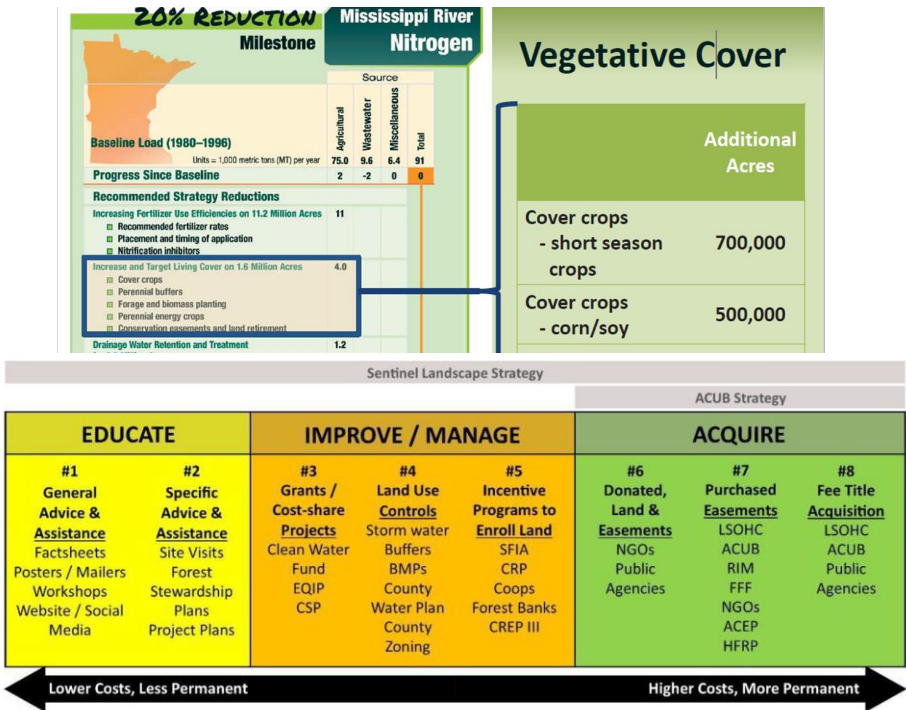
20% REDUCTION Milestone

Mississippi River Nitrogen

| | Source | | | |
|---|---|---|---|---|
| | Agricultural | Wastewater | Miscellaneous | Total |
| Baseline Load (1980–1996) Units = 1,000 metric tons (MT) per year | 75.0 | 9.6 | 6.4 | 91 |
| Progress Since Baseline | 2 | -2 | 0 | 0 |

Recommended Strategy Reductions

Increasing Fertilizer Use Efficiencies on 11.2 Million Acres 11
Recommended fertilizer rates
Placement and timing of application
Nitrification inhibitors

Increase and Target Living Cover on 1.6 Million Acres 4.0
Cover crops
Perennial buffers
Forage and biomass planting
Perennial energy crops
Conservation easements and land retirement

Drainage Water Retention and Treatment 1.2

Vegetative Cover

| | Additional Acres |
|---|---|
| Cover crops - short season crops | 700,000 |
| Cover crops - corn/soy | 500,000 |

Sentinel Landscape Strategy

ACUB Strategy

| EDUCATE | | IMPROVE / MANAGE | | | ACQUIRE | | |
|---|---|---|---|---|---|---|---|
| #1 General Advice & Assistance | #2 Specific Advice & Assistance | #3 Grants / Cost-share Projects | #4 Land Use Controls | #5 Incentive Programs to Enroll Land | #6 Donated, Land & Easements | #7 Purchased Easements | #8 Fee Title Acquisition |
| Factsheets Posters / Mailers Workshops Website / Social Media | Site Visits Forest Stewardship Plans Project Plans | Clean Water Fund EQIP CSP | Storm water Buffers BMPs County Water Plan County Zoning | SFIA CRP Coops Forest Banks CREP III | NGOs Public Agencies | LSOHC ACUB RIM FFF NGOs ACEP HFRP | LSOHC ACUB Public Agencies |

Lower Costs, Less Permanent

Higher Costs, More Permanent